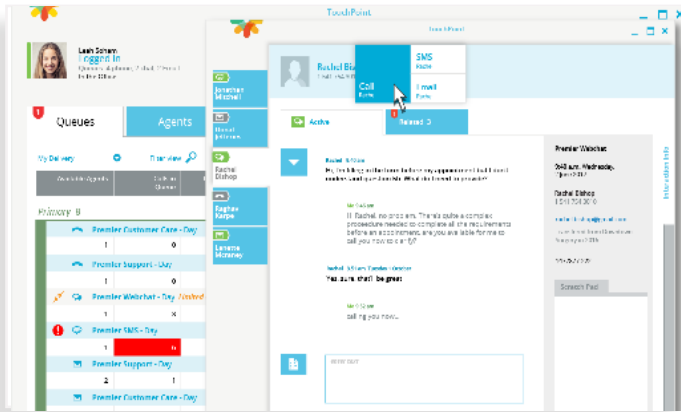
TouchPoint

Leah Schaum
Logged In

Queues
Agents

My Delivery
Filter view

Available Agents

Primary 9

Premier Customer Care - Day
1
0

Premier Support - Day
1
0

Premier Webchat - Day
1
x

Premier SMS - Day
1

Premier Support - Day
2
1

Premier Customer Care - Day

Jonathan Mitchell

Rachel Bishop

Raghav Karpe

Lorianne Mcnaney

Rachel Bi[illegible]

Call
SMS
Email

Active
Related 3

Rachel Bishop
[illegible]

Me
Hi Rachel, no problem. That's quite a complex procedure needed to complete all the requirements before an appointment, are you able for me to call you now to clarify?

Rachel Bishop
Yes sure, that'd be great

Me
calling you now...

Premier Webchat

Rachel Bishop

Interaction Info

Scratch Pad